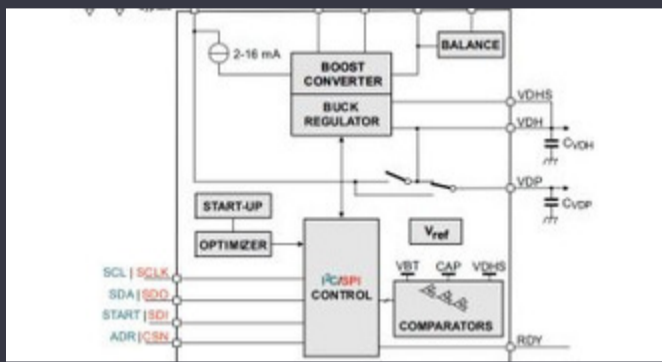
2-16 mA

BOOST CONVERTER

BALANCE

BUCK REGULATOR

VDHS

VDH

$C_{VDH}$

VDP

$C_{VDP}$

START-UP

OPTIMIZER

$V_{ref}$

VBT CAP VDHS

SCL | SCLK

SDA | SDO

START | SDI

ADR | CSN

$I^2C$/SPI CONTROL

COMPARATORS

RDY